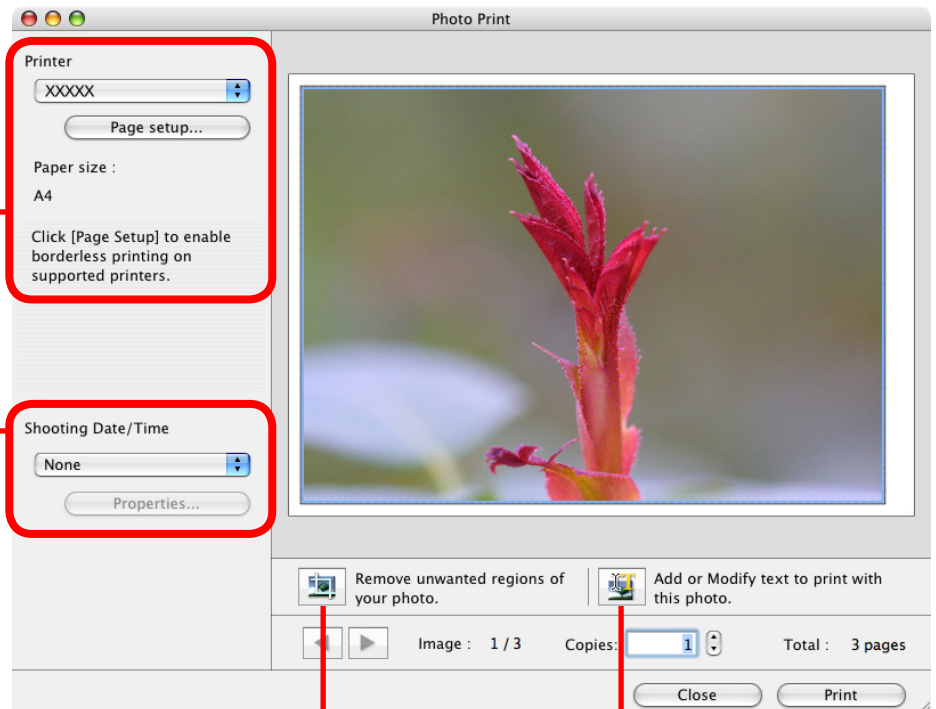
Photo Print

Printer

XXXXX

Page setup...

Paper size :

A4

Click [Page Setup] to enable borderless printing on supported printers.

Shooting Date/Time

None

Properties...

Remove unwanted regions of your photo.

Add or Modify text to print with this photo.

Image : 1 / 3

Copies: 1

Total : 3 pages

Close

Print